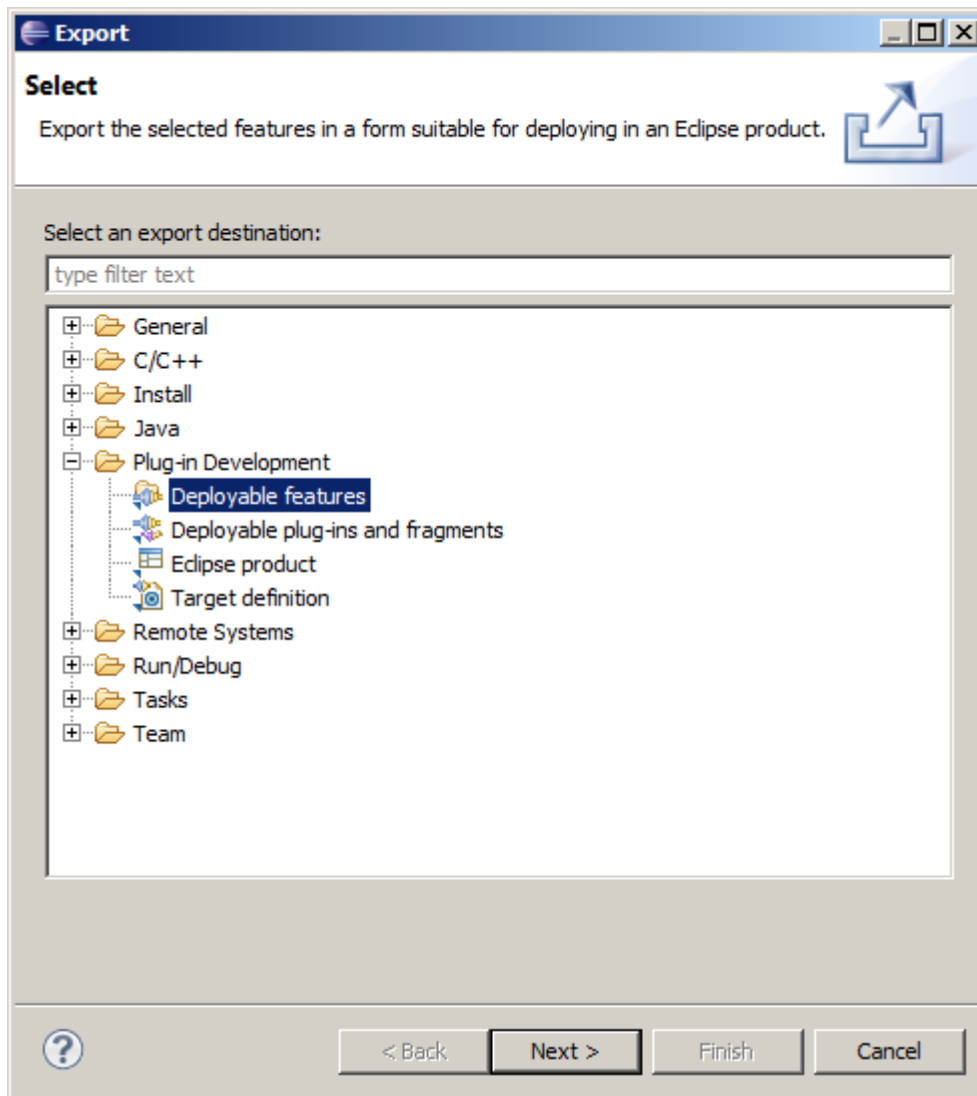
Export

Select

Export the selected features in a form suitable for deploying in an Eclipse product.

Select an export destination:

type filter text

General
C/C++
Install
Java
Plug-in Development
Deployable features
Deployable plug-ins and fragments
Eclipse product
Target definition
Remote Systems
Run/Debug
Tasks
Team

?

< Back

Next >

Finish

Cancel